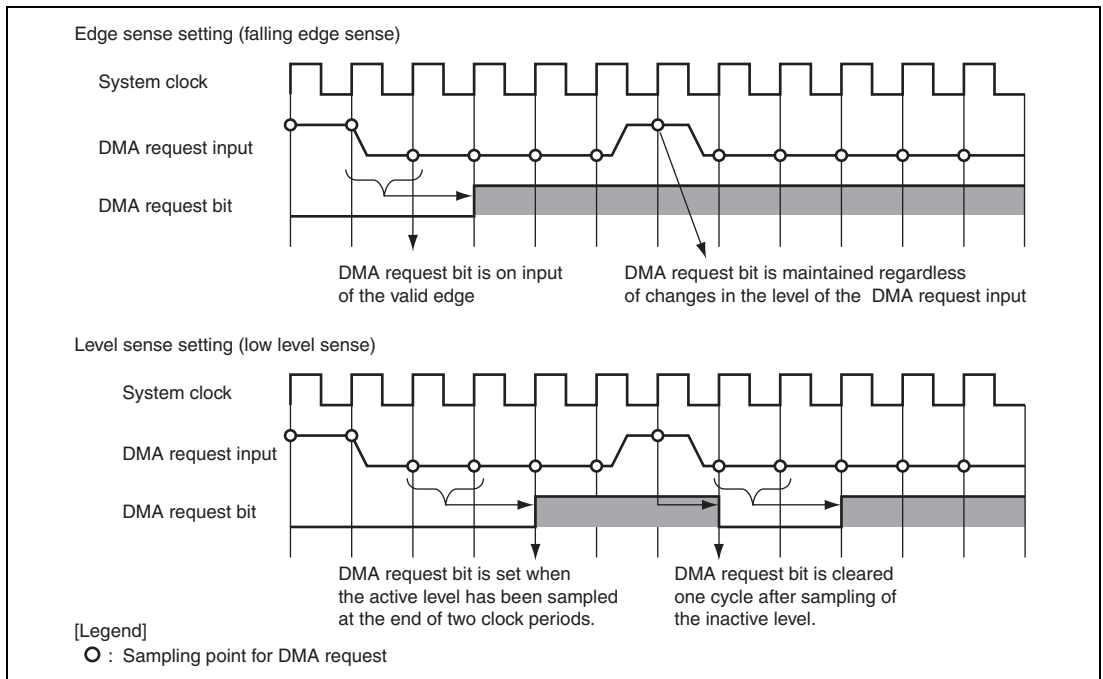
Edge sense setting (falling edge sense)

System clock

DMA request input

DMA request bit

DMA request bit is on input of the valid edge

DMA request bit is maintained regardless of changes in the level of the DMA request input

Level sense setting (low level sense)

System clock

DMA request input

DMA request bit

DMA request bit is set when the active level has been sampled at the end of two clock periods.

DMA request bit is cleared one cycle after sampling of the inactive level.

[Legend]
O : Sampling point for DMA request